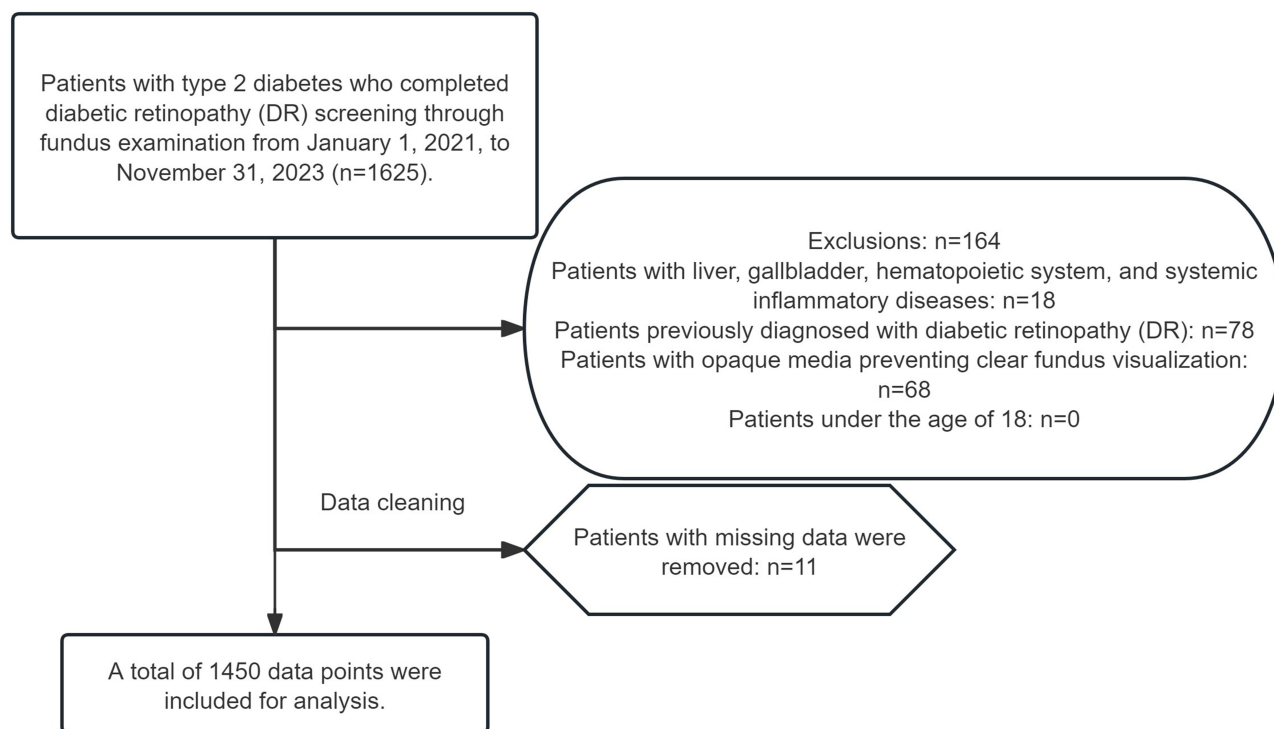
Patients with type 2 diabetes who completed diabetic retinopathy (DR) screening through fundus examination from January 1, 2021, to November 31, 2023 (n=1625).

Exclusions: n=164
Patients with liver, gallbladder, hematopoietic system, and systemic inflammatory diseases: n=18
Patients previously diagnosed with diabetic retinopathy (DR): n=78
Patients with opaque media preventing clear fundus visualization: n=68
Patients under the age of 18: n=0

Data cleaning

Patients with missing data were removed: n=11

A total of 1450 data points were included for analysis.